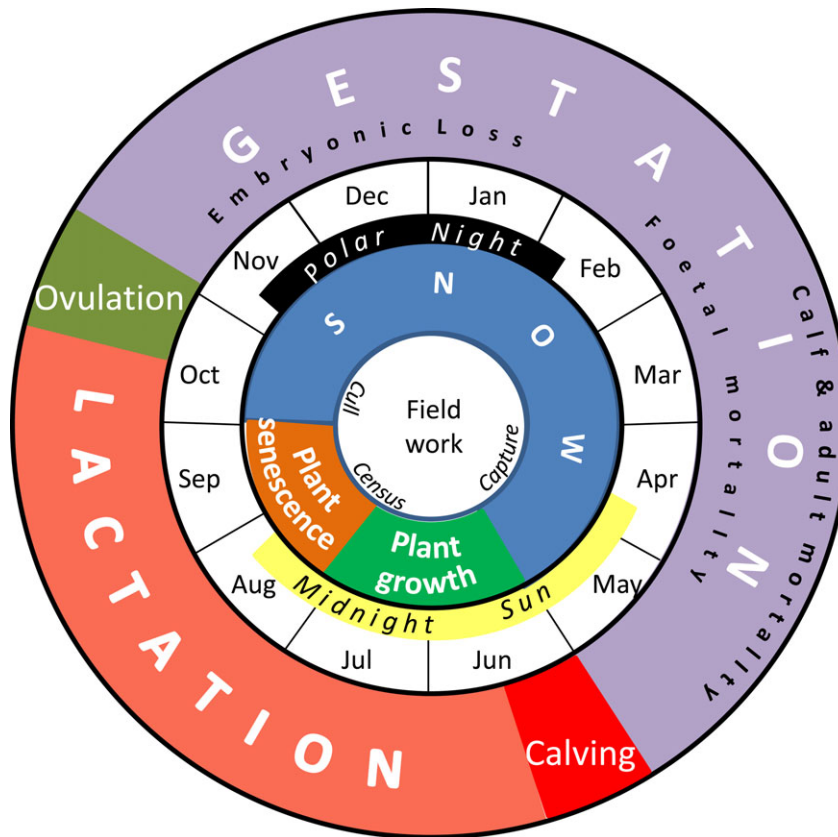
GESTATION

Embryonic Loss

Foetal mortality

Calf & adult mortality

Ovulation

LACTATION

Calving

Dec
Jan
Feb
Mar
Apr
May
Jun
Jul
Aug
Sep
Oct
Nov

Polar Night

SNOW

Midnight Sun

Plant senescence

Plant growth

Field work

Cull

Census

Capture